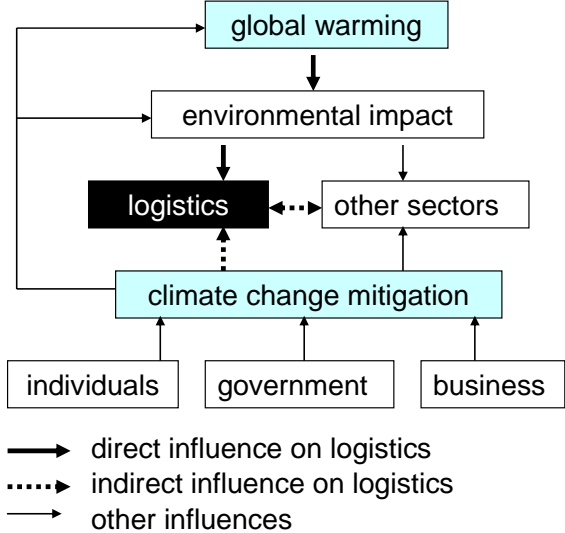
global warming

environmental impact

logistics

other sectors

climate change mitigation

individuals

government

business

direct influence on logistics
indirect influence on logistics
other influences